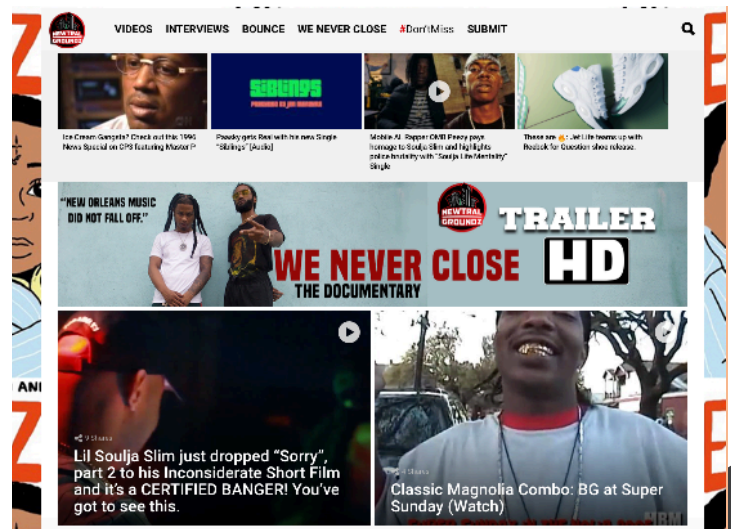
NEWTRAL GROUNDZ

VIDEOS INTERVIEWS BOUNCE WE NEVER CLOSE #Don'tMiss SUBMIT

SIBLINGS

Ice Cream Gangsta? Check out this 1996 News Special on CP3 featuring Master P

Preedy gets Real with his new Single "Siblings" [Audio]

Mobile AL Rapper OMB Peezy pays homage to Soulja Slim and highlights police brutality with "Soulja Life Mentality" Single

These are 🔥: Jet Life teams up with Reebok for Question shoe release.

"NEW ORLEANS MUSIC DID NOT FALL OFF."

NEWTRAL GROUNDZ

TRAILER

HD

WE NEVER CLOSE

THE DOCUMENTARY

9 Shares

Lil Soulja Slim just dropped "Sorry", part 2 to his Inconsiderate Short Film and it's a CERTIFIED BANGER! You've got to see this.

6 Shares

Classic Magnolia Combo: BG at Super Sunday (Watch)